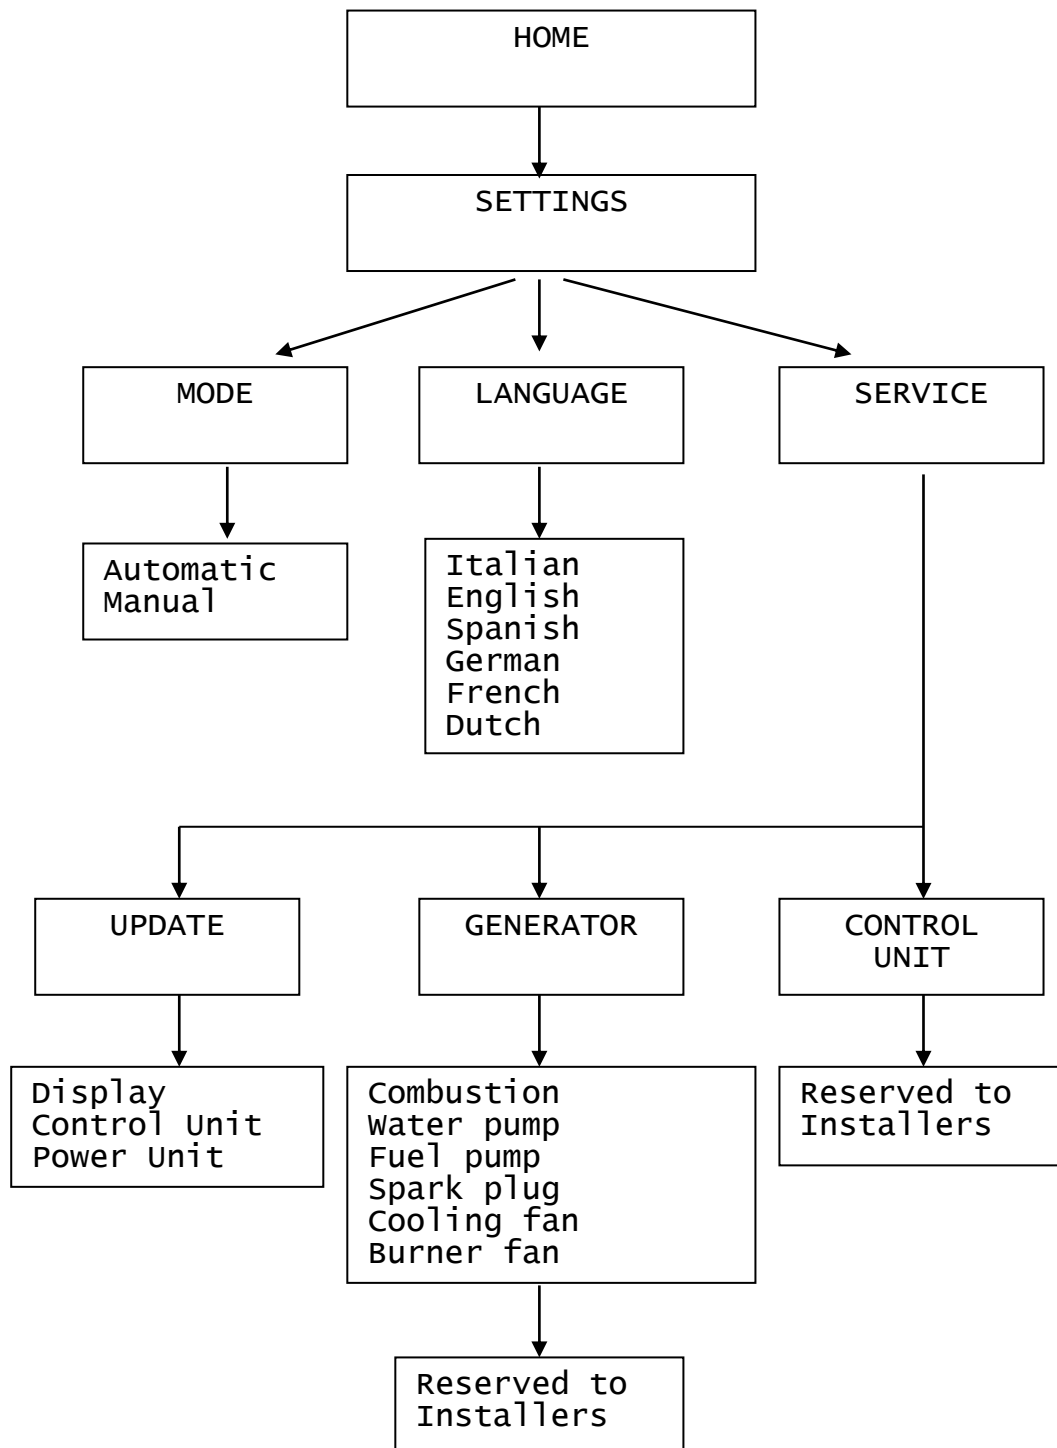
HOME

SETTINGS

MODE

LANGUAGE

SERVICE

Automatic
Manual

Italian
English
Spanish
German
French
Dutch

UPDATE

GENERATOR

CONTROL UNIT

Display
Control Unit
Power Unit

Combustion
Water pump
Fuel pump
Spark plug
Cooling fan
Burner fan

Reserved to Installers

Reserved to Installers